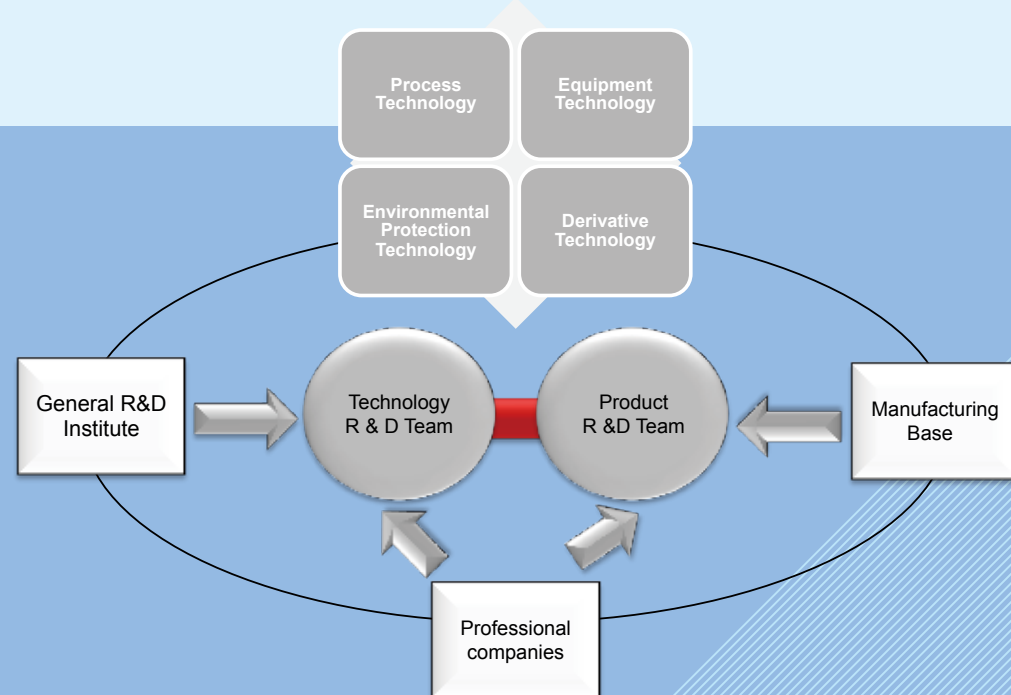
Process Technology

Equipment Technology

Environmental Protection Technology

Derivative Technology

General R&D Institute

Technology R & D Team

Product R &D Team

Manufacturing Base

Professional companies